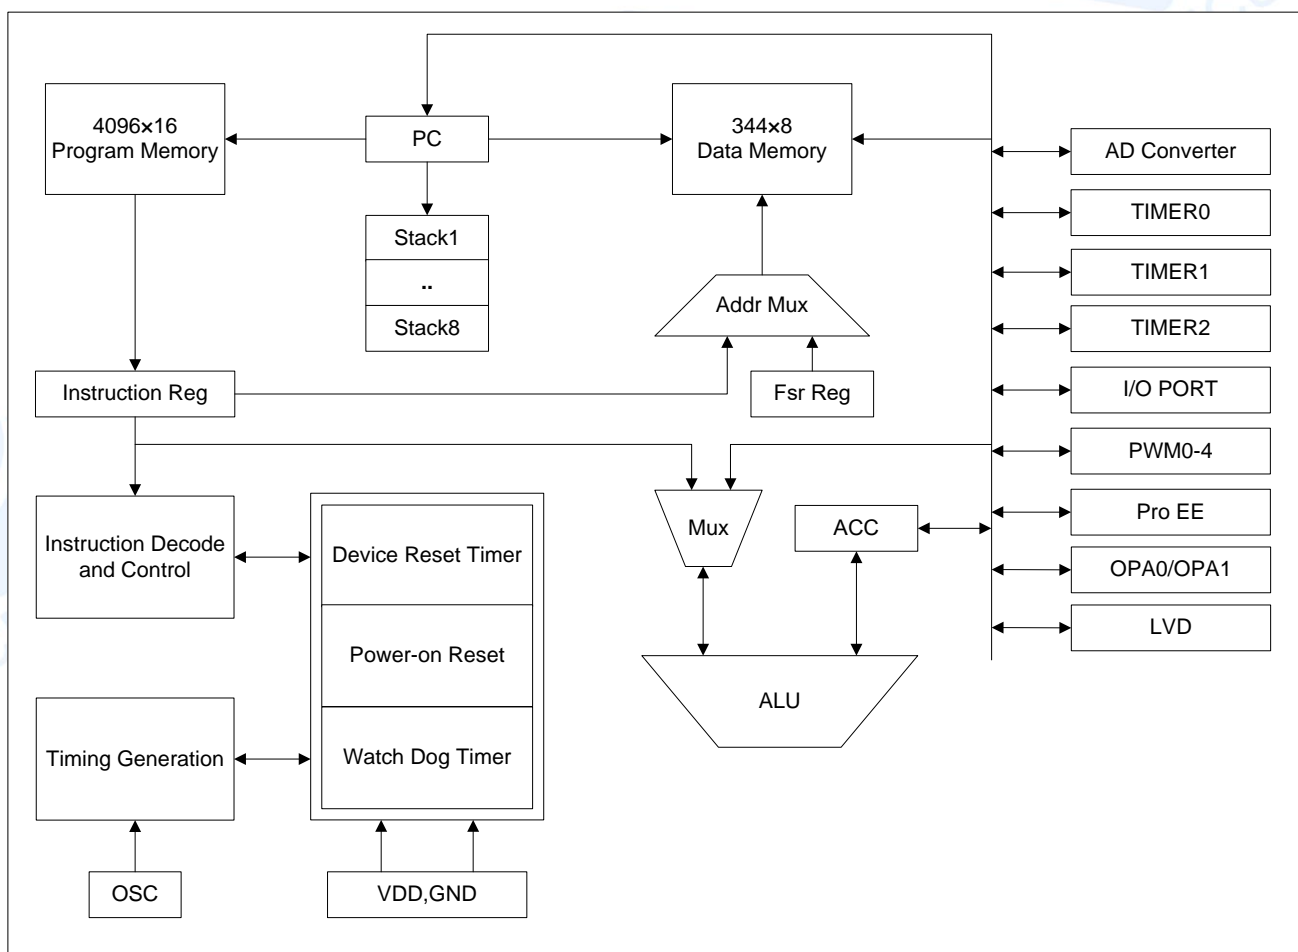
4096×16
Program Memory

PC

344×8
Data Memory

AD Converter

TIMER0

TIMER1

TIMER2

I/O PORT

PWM0-4

Pro EE

OPA0/OPA1

LVD

Stack1

..

Stack8

Addr Mux

Fsr Reg

Instruction Reg

Instruction Decode and Control

Device Reset Timer

Power-on Reset

Watch Dog Timer

Mux

ACC

ALU

Timing Generation

OSC

VDD,GND